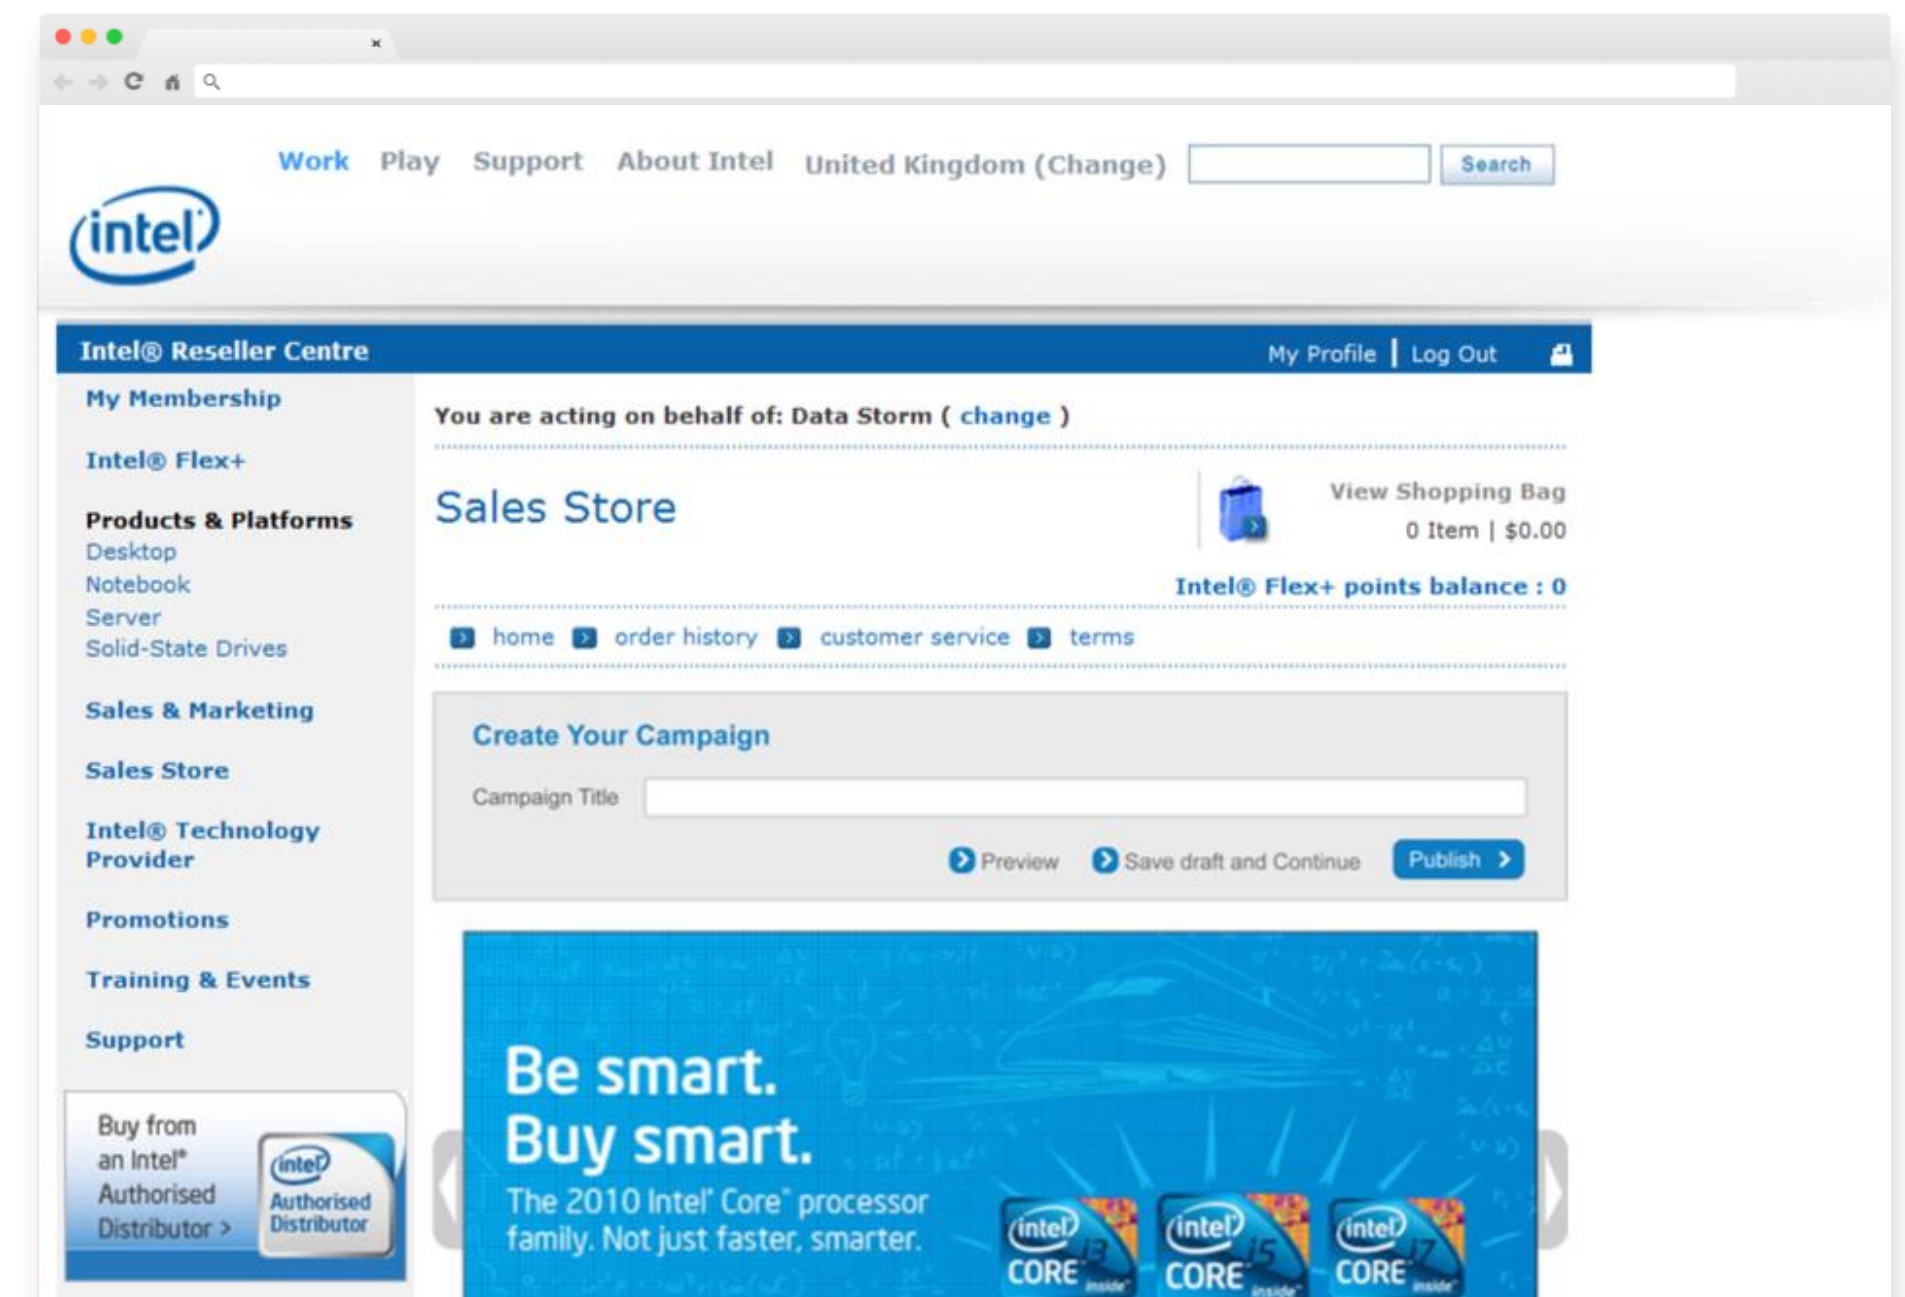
Work Play Support About Intel United Kingdom (Change) Search

intel

Intel® Reseller Centre

My Profile | Log Out

My Membership

Intel® Flex+

Products & Platforms
Desktop
Notebook
Server
Solid-State Drives

Sales & Marketing

Sales Store

Intel® Technology Provider

Promotions

Training & Events

Support

Buy from an Intel® Authorised Distributor >

intel Authorised Distributor

You are acting on behalf of: Data Storm ( change )

Sales Store

View Shopping Bag
0 Item | $0.00

Intel® Flex+ points balance : 0

home order history customer service terms

Create Your Campaign

Campaign Title

Preview Save draft and Continue Publish

Be smart.
Buy smart.
The 2010 Intel® Core™ processor family. Not just faster, smarter.

intel CORE i3 inside
intel CORE i5 inside
intel CORE i7 inside